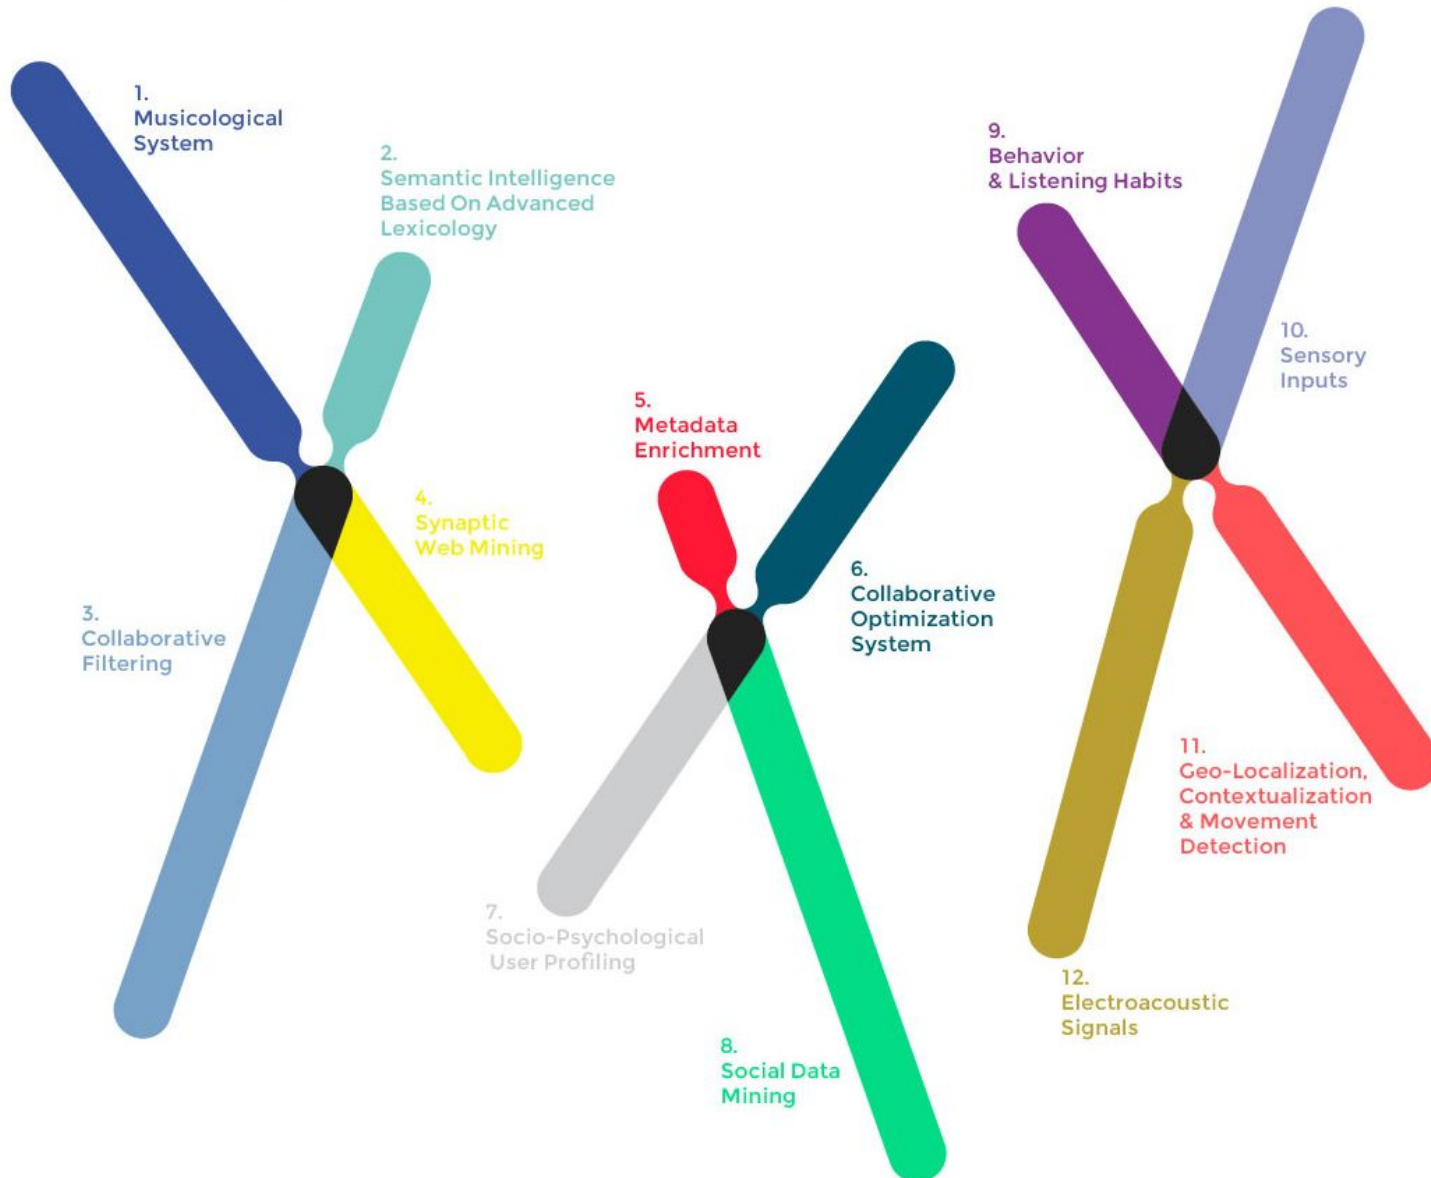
1.
Musicological System

2.
Semantic Intelligence Based On Advanced Lexicology

4.
Synaptic Web Mining

3.
Collaborative Filtering

5.
Metadata Enrichment

6.
Collaborative Optimization System

7.
Socio-Psychological User Profiling

8.
Social Data Mining

9.
Behavior & Listening Habits

10.
Sensory Inputs

11.
Geo-Localization, Contextualization & Movement Detection

12.
Electroacoustic Signals